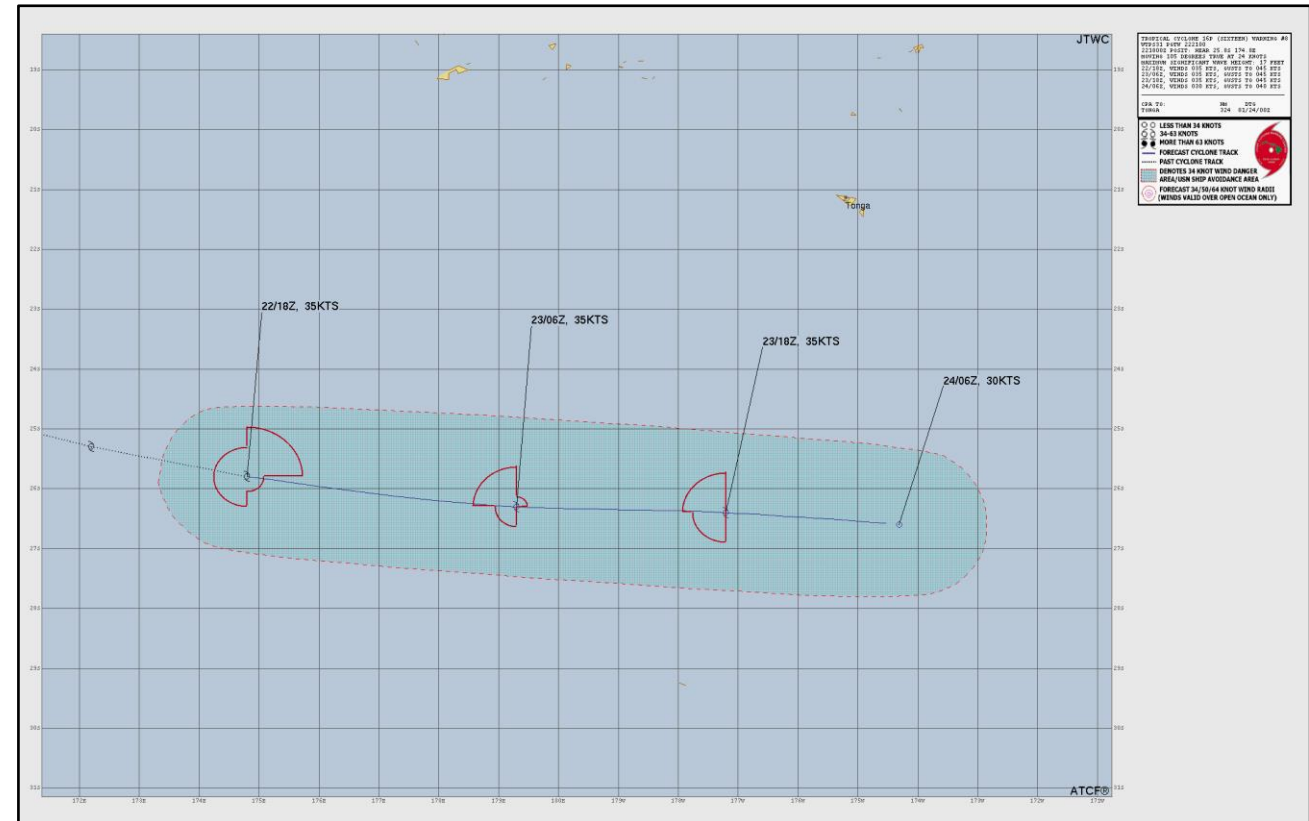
JTWC

TROPICAL CYCLONE 16P (SIXTEEN) WARNING #8
WTPS31 PGTW 222100
221800Z POSIT: NEAR 25.8S 174.8E
MOVING 105 DEGREES TRUE AT 24 KNOTS
MAXIMUM SIGNIFICANT WAVE HEIGHT: 17 FEET
22/18Z, WINDS 035 KTS, GUSTS TO 045 KTS
23/06Z, WINDS 035 KTS, GUSTS TO 045 KTS
23/18Z, WINDS 035 KTS, GUSTS TO 045 KTS
24/06Z, WINDS 030 KTS, GUSTS TO 040 KTS

CPA TO: NM DTG
TONGA 324 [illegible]

LESS THAN 34 KNOTS
34-63 KNOTS
MORE THAN 63 KNOTS
FORECAST CYCLONE TRACK
PAST CYCLONE TRACK
DENOTES 34 KNOT WIND DANGER AREA/USN SHIP AVOIDANCE AREA
FORECAST 34/50/64 KNOT WIND RADII (WINDS VALID OVER OPEN OCEAN ONLY)

Tonga

22/18Z, 35KTS
23/06Z, 35KTS
23/18Z, 35KTS
24/06Z, 30KTS

ATCF®